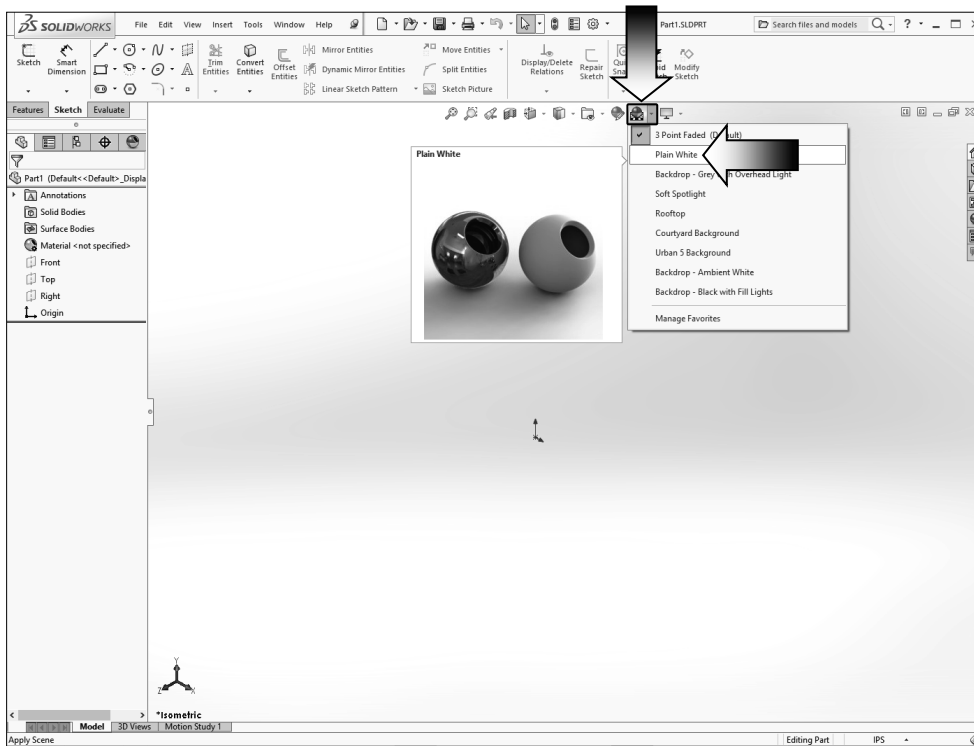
SOLIDWORKS File Edit View Insert Tools Window Help Part1.SLDPRT Search files and models ? -

Sketch Smart Dimension Trim Entities Convert Entities Offset Entities Mirror Entities Dynamic Mirror Entities Linear Sketch Pattern Move Entities Split Entities Sketch Picture Display/Delete Relations Repair Sketch Qui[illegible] Sna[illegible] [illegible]id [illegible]h Modify Sketch

Features Sketch Evaluate

Part1 (Default<<Default>_Displa
Annotations
Solid Bodies
Surface Bodies
Material <not specified>
Front
Top
Right
Origin

Plain White

3 Point Faded (D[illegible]ult)
Plain White
Backdrop - Grey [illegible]h Overhead Light
Soft Spotlight
Rooftop
Courtyard Background
Urban 5 Background
Backdrop - Ambient White
Backdrop - Black with Fill Lights
Manage Favorites

Y
Z X
*Isometric

Model 3D Views Motion Study 1

Apply Scene

Editing Part IPS